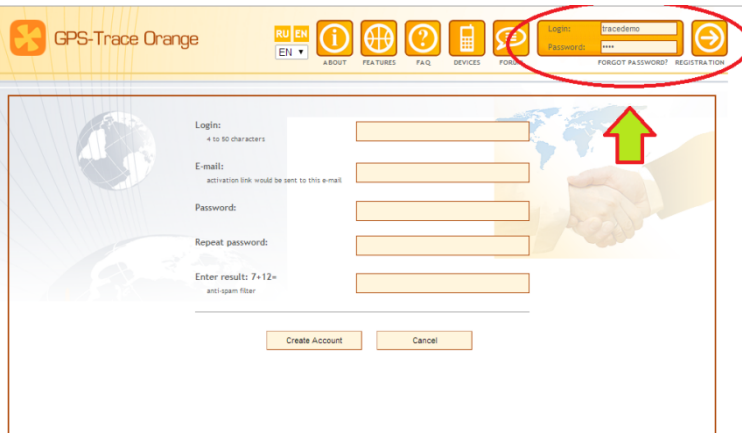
GPS-Trace Orange

RU EN
EN

ABOUT FEATURES FAQ DEVICES FORUM

Login: tracedemo
Password: ••••
FORGOT PASSWORD? REGISTRATION

Login:
4 to 50 characters

E-mail:
activation link would be sent to this e-mail

Password:

Repeat password:

Enter result: 7+12=
anti-spam filter

Create Account
Cancel